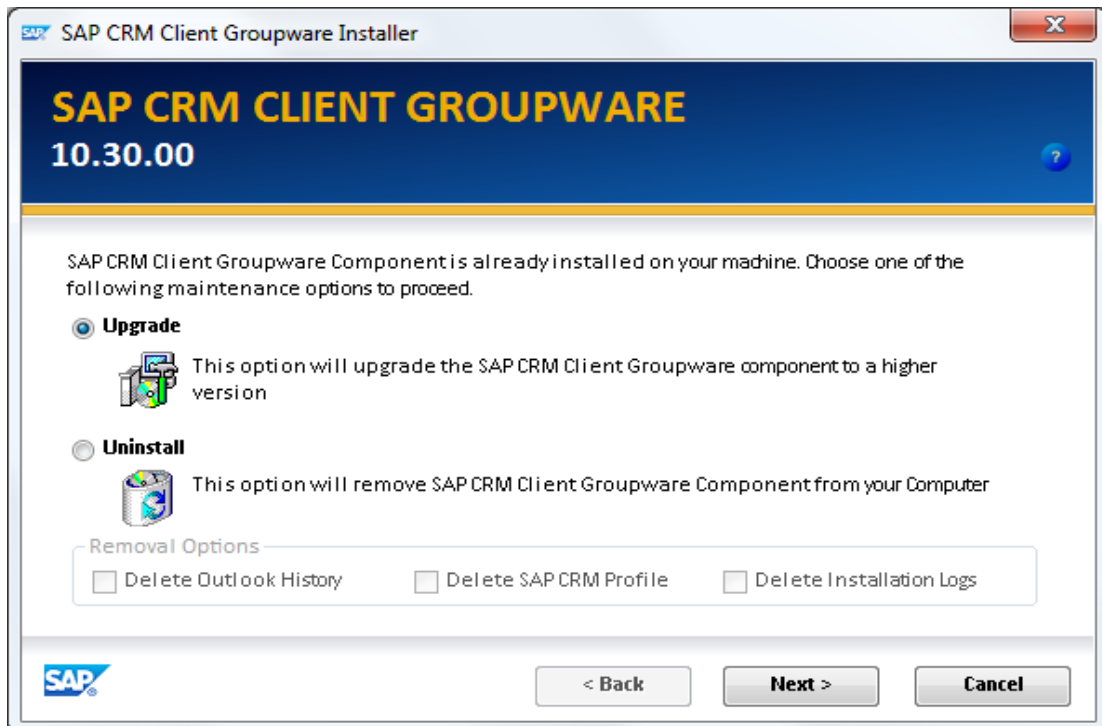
SAP CRM Client Groupware Installer

SAP CRM CLIENT GROUPWARE
10.30.00

SAP CRM Client Groupware Component is already installed on your machine. Choose one of the following maintenance options to proceed.

Upgrade

This option will upgrade the SAP CRM Client Groupware component to a higher version

Uninstall

This option will remove SAP CRM Client Groupware Component from your Computer

Removal Options

Delete Outlook History
Delete SAP CRM Profile
Delete Installation Logs

SAP

< Back
Next >
Cancel